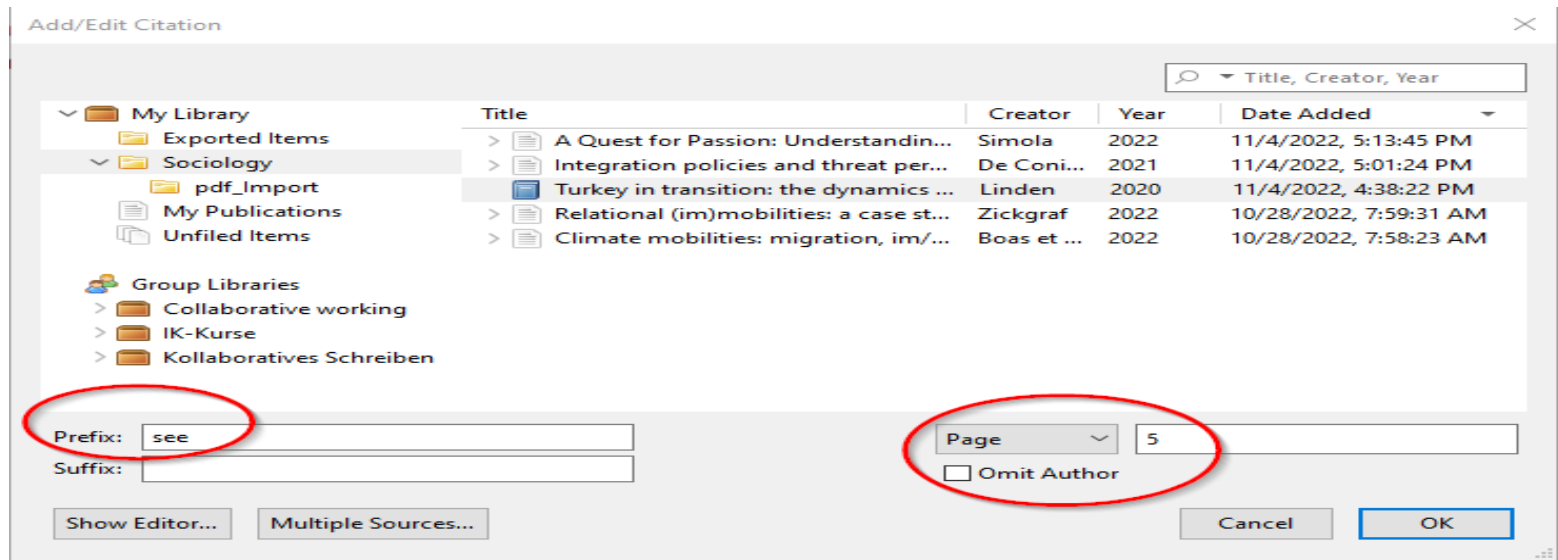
Add/Edit Citation

Title, Creator, Year

My Library
Exported Items
Sociology
pdf_Import
My Publications
Unfiled Items

Group Libraries
Collaborative working
IK-Kurse
Kollaboratives Schreiben

| Title | Creator | Year | Date Added |
|---|---|---|---|
| A Quest for Passion: Understandin... | Simola | 2022 | 11/4/2022, 5:13:45 PM |
| Integration policies and threat per... | De Coni... | 2021 | 11/4/2022, 5:01:24 PM |
| Turkey in transition: the dynamics ... | Linden | 2020 | 11/4/2022, 4:38:22 PM |
| Relational (im)mobilities: a case st... | Zickgraf | 2022 | 10/28/2022, 7:59:31 AM |
| Climate mobilities: migration, im/... | Boas et ... | 2022 | 10/28/2022, 7:58:23 AM |

Prefix: see
Suffix:

Page 5
Omit Author

Show Editor...
Multiple Sources...
Cancel
OK